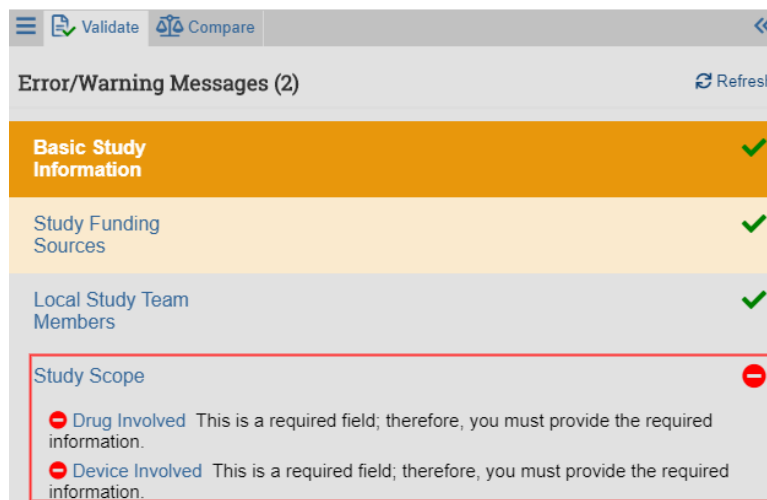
Validate Compare

Error/Warning Messages (2)

Refresh

Basic Study Information

Study Funding Sources

Local Study Team Members

Study Scope

Drug Involved This is a required field; therefore, you must provide the required information.

Device Involved This is a required field; therefore, you must provide the required information.